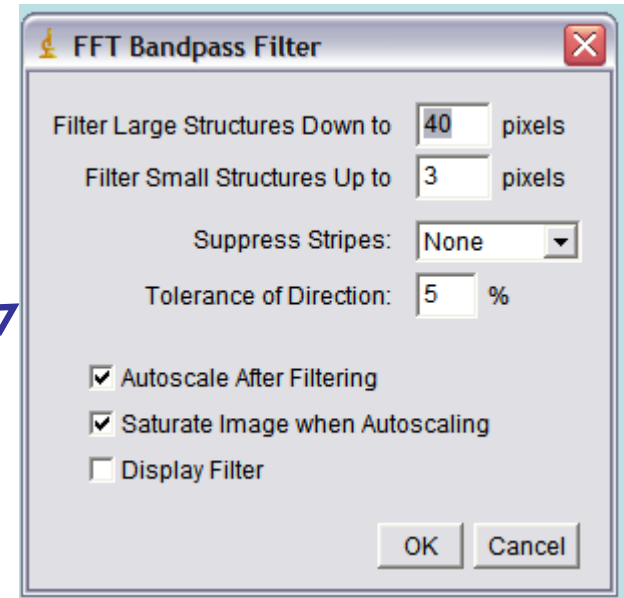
FFT Bandpass Filter

Filter Large Structures Down to 40 pixels
Filter Small Structures Up to 3 pixels
Suppress Stripes: None
Tolerance of Direction: 5 %

Autoscale After Filtering
Saturate Image when Autoscaling
Display Filter

OK Cancel